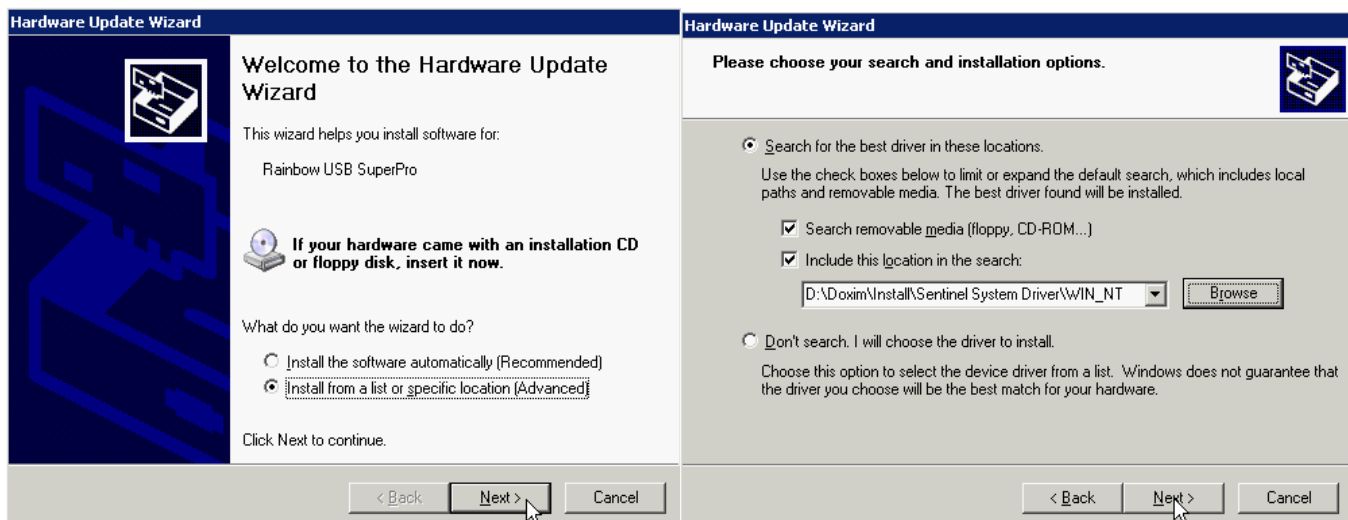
Hardware Update Wizard

Welcome to the Hardware Update Wizard

This wizard helps you install software for:

Rainbow USB SuperPro

If your hardware came with an installation CD or floppy disk, insert it now.

What do you want the wizard to do?

Install the software automatically (Recommended)

Install from a list or specific location (Advanced)

Click Next to continue.

< Back | Next > | Cancel

Hardware Update Wizard

Please choose your search and installation options.

Search for the best driver in these locations.

Use the check boxes below to limit or expand the default search, which includes local paths and removable media. The best driver found will be installed.

Search removable media (floppy, CD-ROM...)

Include this location in the search:

D:\Doxim\Install\Sentinel System Driver\WIN_NT

Browse

Don't search. I will choose the driver to install.

Choose this option to select the device driver from a list. Windows does not guarantee that the driver you choose will be the best match for your hardware.

< Back | Next > | Cancel